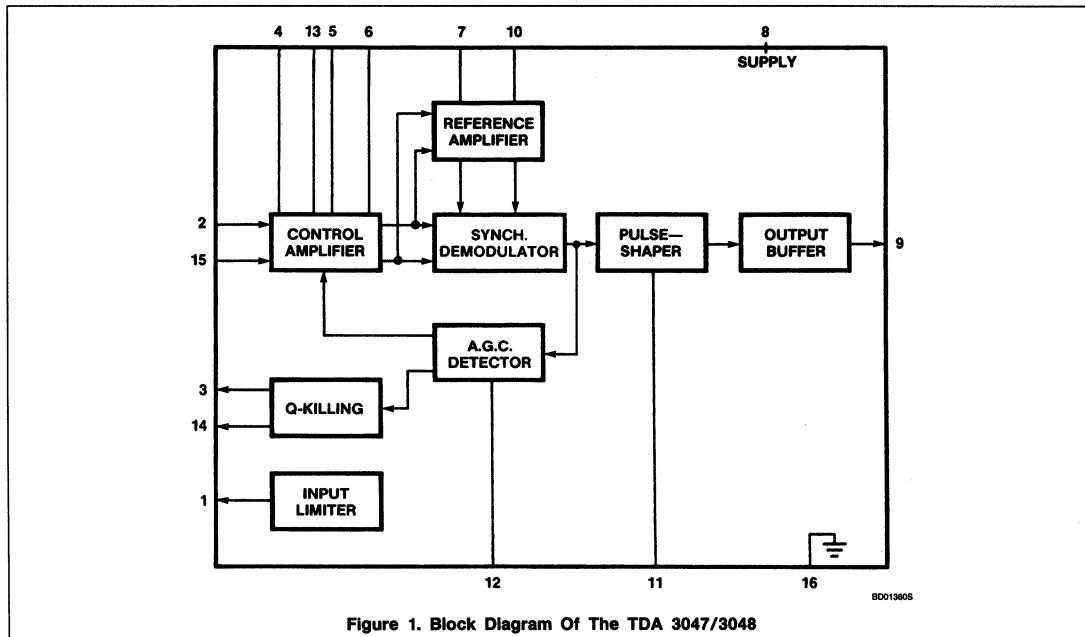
4 13 5 6 7 10 8

SUPPLY

REFERENCE AMPLIFIER

2

15

CONTROL AMPLIFIER

SYNCH. DEMODULATOR

PULSE—SHAPER

OUTPUT BUFFER

9

A.G.C. DETECTOR

3

14

Q-KILLING

1

INPUT LIMITER

12 11 16

BD01380S

Figure 1. Block Diagram Of The TDA 3047/3048